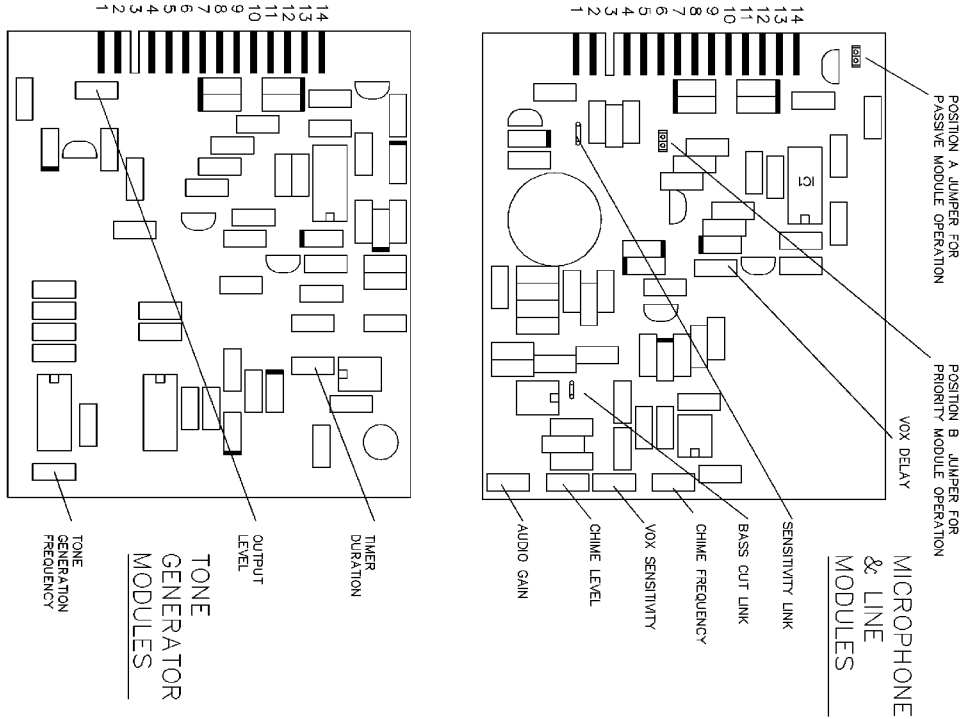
1
2
3
4
5
6
7
8
9
10
11
12
13
14

OUTPUT LEVEL

TIMER DURATION

TONE GENERATION FREQUENCY

TONE GENERATOR MODULES

1
2
3
4
5
6
7
8
9
10
11
12
13
14

IC1

POSITION A JUMPER FOR PASSIVE MODULE OPERATION

POSITION B JUMPER FOR PRIORITY MODULE OPERATION

VOX DELAY

SENSITIVITY LINK

BASS CUT LINK

CHIME FREQUENCY

VOX SENSITIVITY

CHIME LEVEL

AUDIO GAIN

MICROPHONE & LINE MODULES